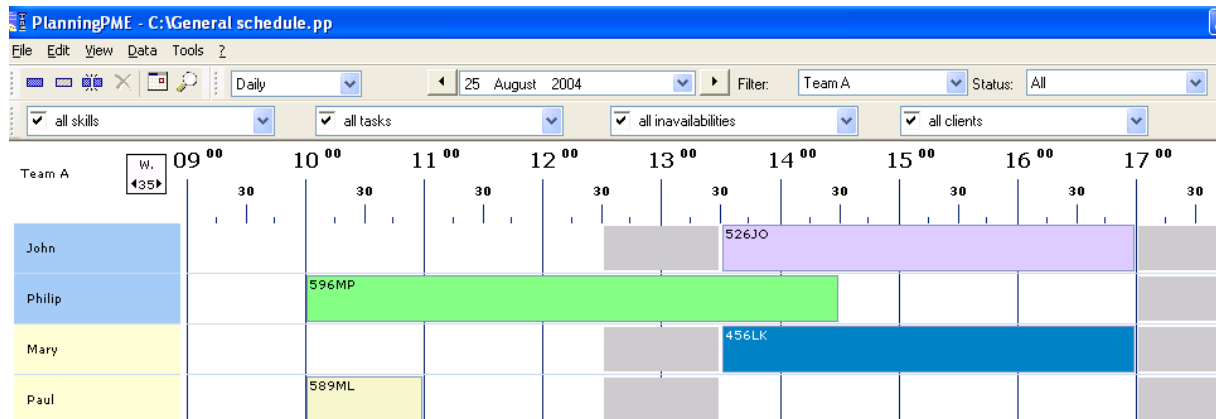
PlanningPME - C:\General schedule.pp

File Edit View Data Tools ?

Daily
25 August 2004
Filter: Team A
Status: All

all skills
all tasks
all inavailabilities
all clients

Team A
W.
35

| | 09 $^{00}$ | | 10 $^{00}$ | | 11 $^{00}$ | | 12 $^{00}$ | | 13 $^{00}$ | | 14 $^{00}$ | | 15 $^{00}$ | | 16 $^{00}$ | | 17 $^{00}$ | |
|---|---|---|---|---|---|---|---|---|---|---|---|---|---|---|---|---|---|---|
| | | 30 | | 30 | | 30 | | 30 | | 30 | | 30 | | 30 | | 30 | | 30 |

John
526JO

Philip
596MP

Mary
456LK

Paul
589ML